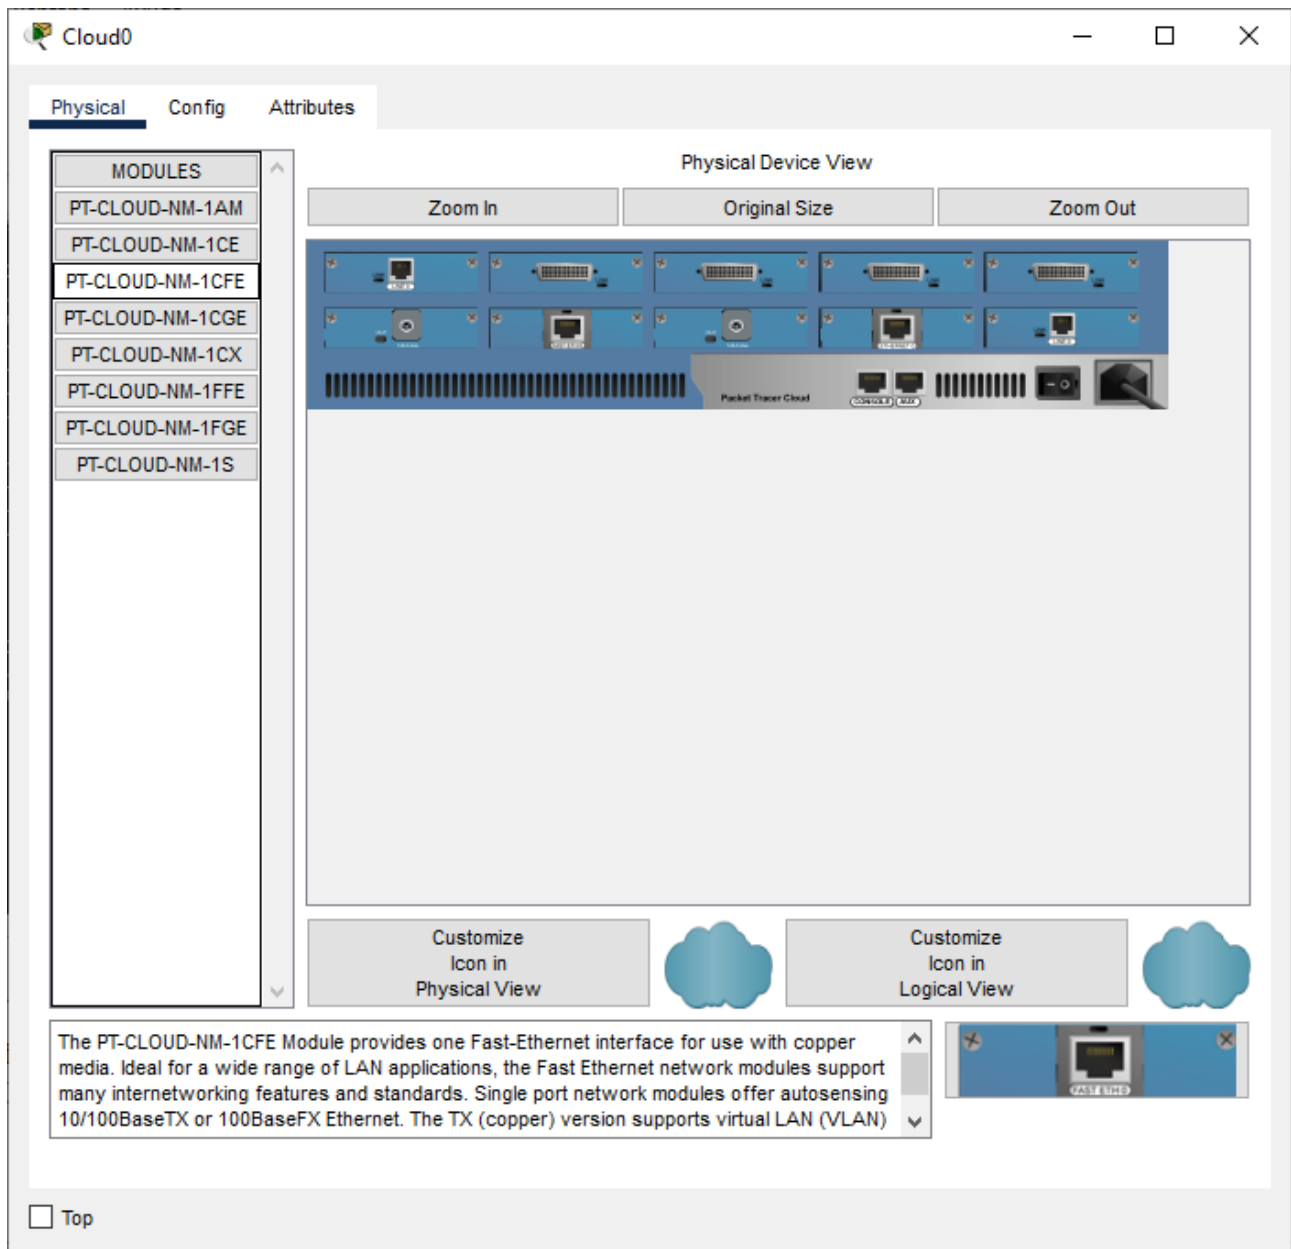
Cloud0

Physical Config Attributes

MODULES
PT-CLOUD-NM-1AM
PT-CLOUD-NM-1CE
PT-CLOUD-NM-1CFE
PT-CLOUD-NM-1CGE
PT-CLOUD-NM-1CX
PT-CLOUD-NM-1FFE
PT-CLOUD-NM-1FGE
PT-CLOUD-NM-1S

Physical Device View

Zoom In Original Size Zoom Out

Packet Tracer Cloud
CONSOLE AUX

Customize Icon in Physical View

Customize Icon in Logical View

The PT-CLOUD-NM-1CFE Module provides one Fast-Ethernet interface for use with copper media. Ideal for a wide range of LAN applications, the Fast Ethernet network modules support many internetworking features and standards. Single port network modules offer autosensing 10/100BaseTX or 100BaseFX Ethernet. The TX (copper) version supports virtual LAN (VLAN)

FAST ETH 0

Top